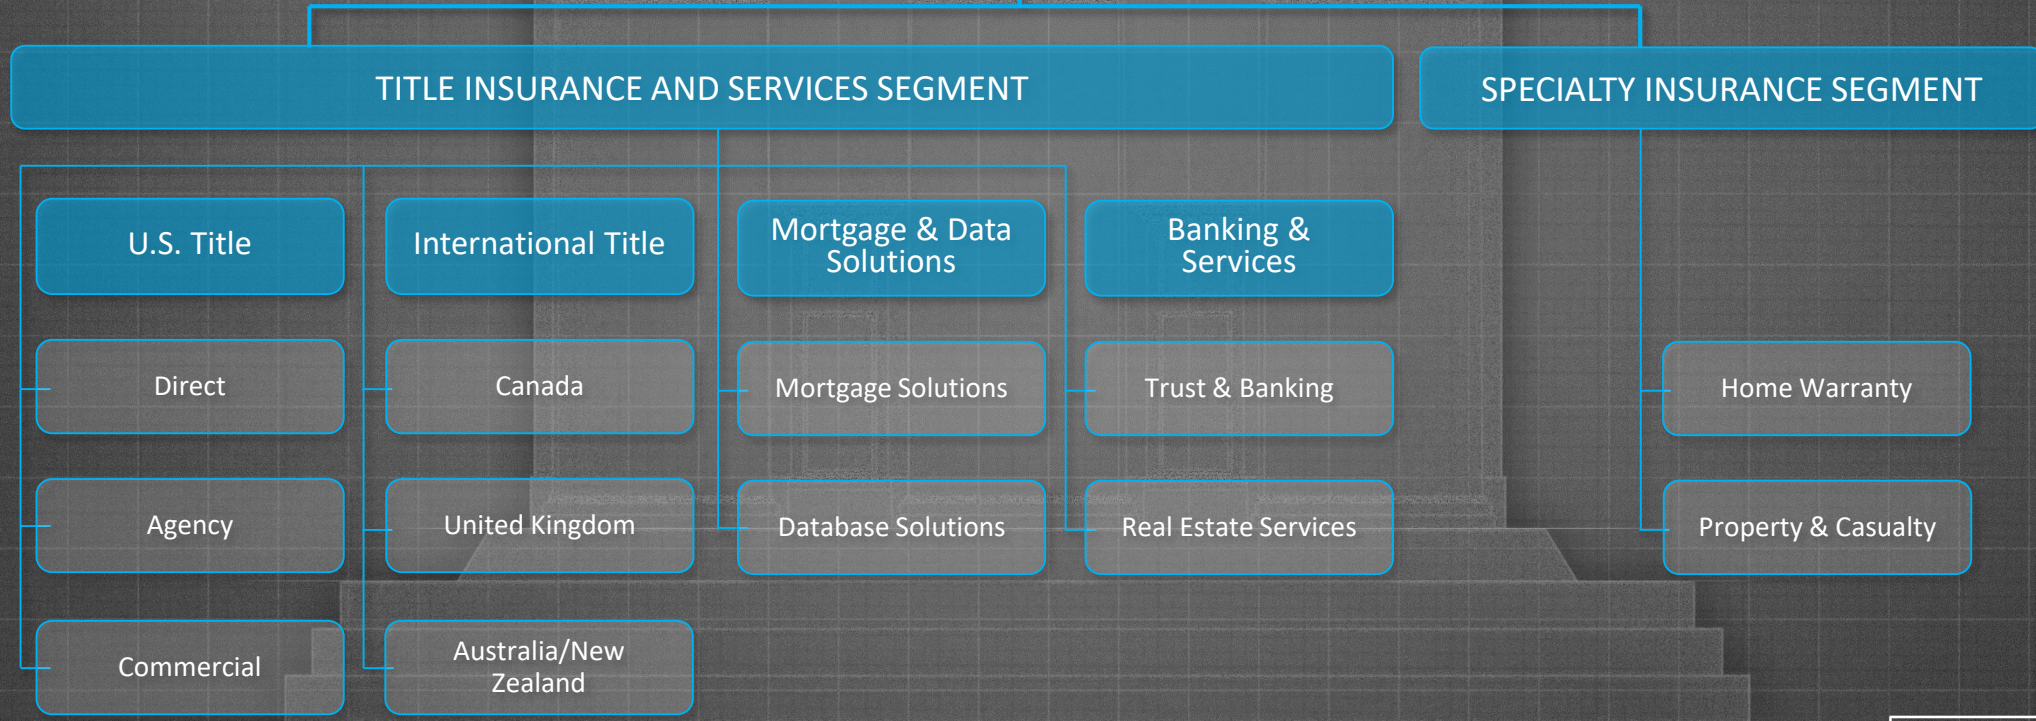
TITLE INSURANCE AND SERVICES SEGMENT

SPECIALTY INSURANCE SEGMENT

U.S. Title

International Title

Mortgage & Data Solutions

Banking & Services

Direct

Canada

Mortgage Solutions

Trust & Banking

Home Warranty

Agency

United Kingdom

Database Solutions

Real Estate Services

Property & Casualty

Commercial

Australia/New Zealand